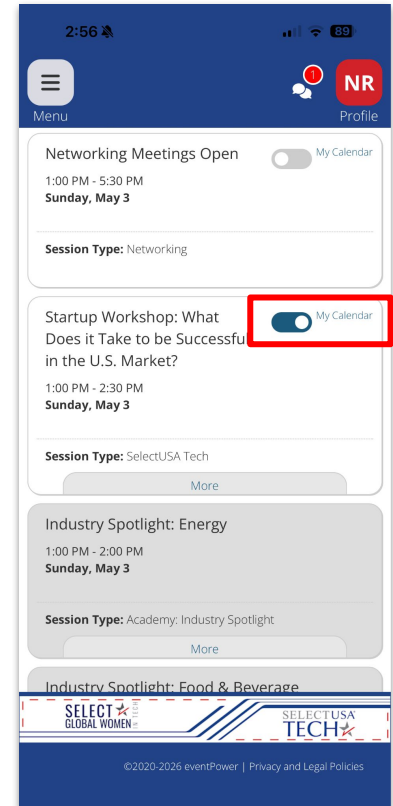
2:56

89

Menu

1

NR

Profile

Networking Meetings Open

My Calendar

1:00 PM - 5:30 PM

**Sunday, May 3**

**Session Type:** Networking

Startup Workshop: What Does it Take to be Successful in the U.S. Market?

My Calendar

1:00 PM - 2:30 PM

**Sunday, May 3**

**Session Type:** SelectUSA Tech

More

Industry Spotlight: Energy

1:00 PM - 2:00 PM

**Sunday, May 3**

**Session Type:** Academy: Industry Spotlight

More

Industry Spotlight: Food & Beverage

SELECT GLOBAL WOMEN IN TECH

SELECTUSA TECH

©2020-2026 eventPower | Privacy and Legal Policies